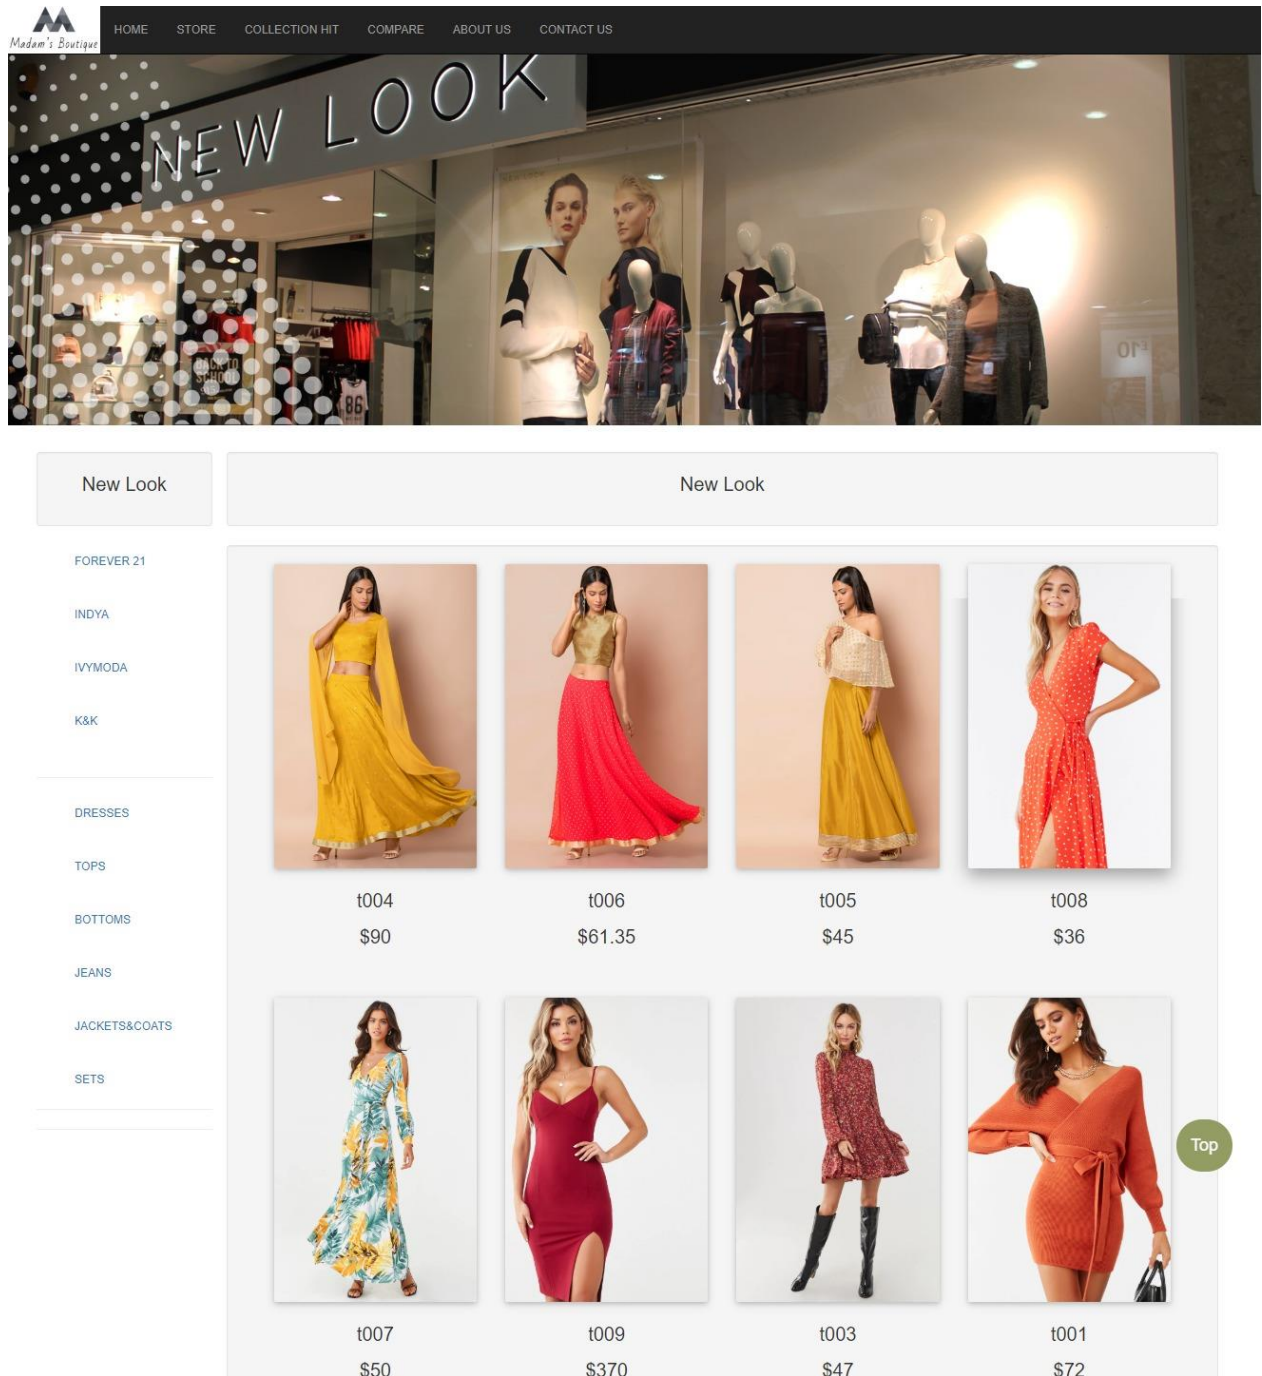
Madam's Boutique

HOME STORE COLLECTION HIT COMPARE ABOUT US CONTACT US

NEW LOOK

BACK TO SCHOOL

86

OF

New Look

New Look

FOREVER 21

INDYA

IVYMODA

K&K

DRESSES

TOPS

BOTTOMS

JEANS

JACKETS&COATS

SETS

t004
$90

t006
$61.35

t005
$45

t008
$36

t007
$50

t009
$370

t003
$47

t001
$72

Top